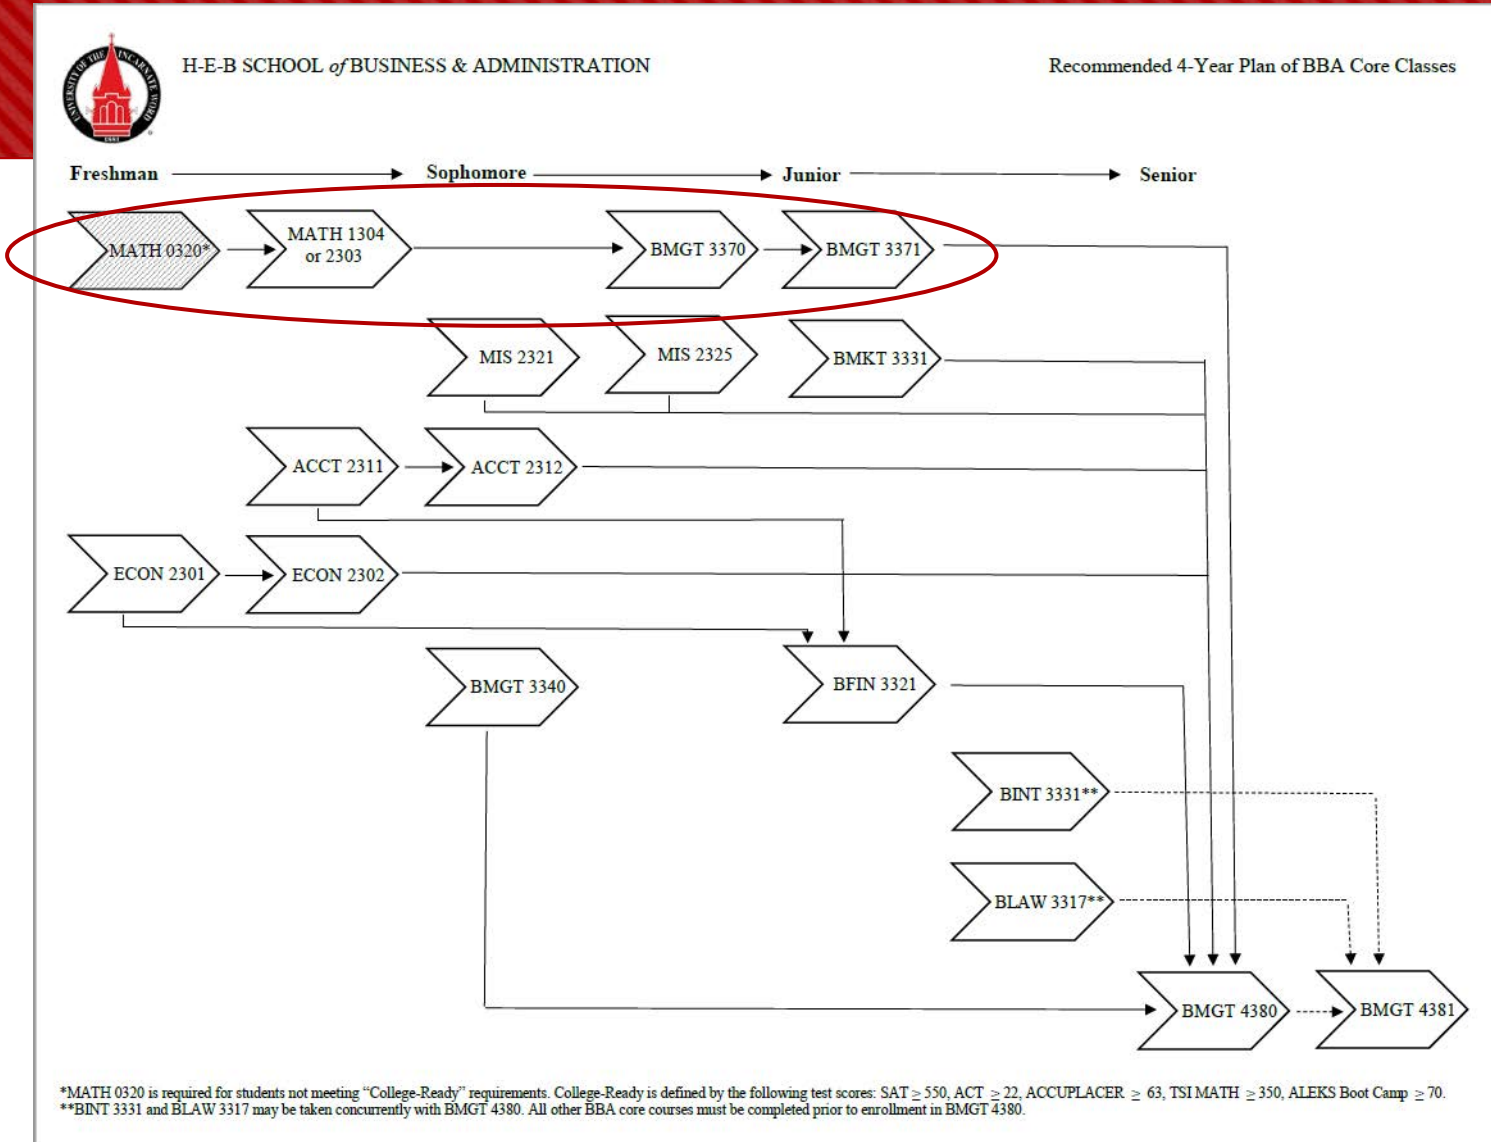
UNIVERSITY OF THE INCARNATE WORD 1881

H-E-B SCHOOL of BUSINESS & ADMINISTRATION

Recommended 4-Year Plan of BBA Core Classes

Freshman

Sophomore

Junior

Senior

MATH 0320*

MATH 1304 or 2303

BMGT 3370

BMGT 3371

MIS 2321

MIS 2325

BMKT 3331

ACCT 2311

ACCT 2312

ECON 2301

ECON 2302

BMGT 3340

BFIN 3321

BINT 3331**

BLAW 3317**

BMGT 4380

BMGT 4381

*MATH 0320 is required for students not meeting "College-Ready" requirements. College-Ready is defined by the following test scores: SAT $\geq$ 550, ACT $\geq$ 22, ACCUPLACER $\geq$ 63, TSI MATH $\geq$ 350, ALEKS Boot Camp $\geq$ 70.
**BINT 3331 and BLAW 3317 may be taken concurrently with BMGT 4380. All other BBA core courses must be completed prior to enrollment in BMGT 4380.